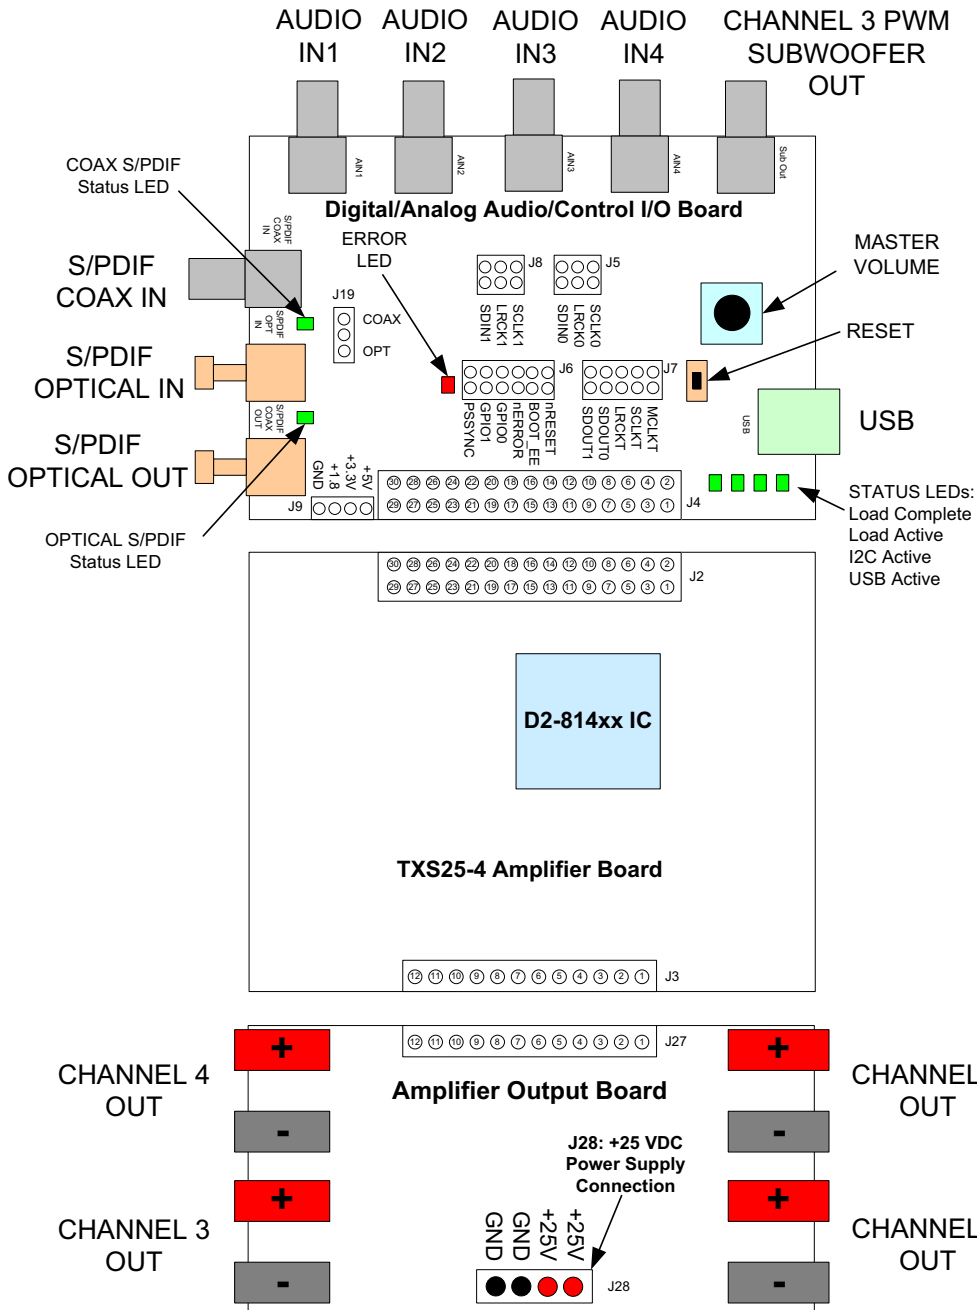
AUDIO IN1

AUDIO IN2

AUDIO IN3

AUDIO IN4

CHANNEL 3 PWM SUBWOOFER OUT

AIN1 AIN2 AIN3 AIN4 Sub Out

COAX S/PDIF Status LED

Digital/Analog Audio/Control I/O Board

S/PDIF COAX IN

ERROR LED

J8 J5

MASTER VOLUME

S/PDIF COAX IN

J19 COAX OPT

S/PDIF OPT IN

SDIN1 LRCK1 SCLK1

SDIN0 LRCK0 SCLK0

RESET

S/PDIF OPTICAL IN

J6 J7

PSSYNC GPIO1 GPIO0 nERROR BOOT_EE nRESET

SDOUT1 SDOUT0 LRCKT SCLKT MCLKT

USB

USB

S/PDIF COAX OUT

S/PDIF OPTICAL OUT

GND +1.8 +3.3V +5V

J9

30 28 26 24 22 20 18 16 14 12 10 8 6 4 2
29 27 25 23 21 19 17 15 13 11 9 7 5 3 1

J4

STATUS LEDs: Load Complete Load Active I2C Active USB Active

OPTICAL S/PDIF Status LED

30 28 26 24 22 20 18 16 14 12 10 8 6 4 2
29 27 25 23 21 19 17 15 13 11 9 7 5 3 1

J2

D2-814xx IC

TXS25-4 Amplifier Board

12 11 10 9 8 7 6 5 4 3 2 1 J3

12 11 10 9 8 7 6 5 4 3 2 1 J27

+ +

CHANNEL 4 OUT

Amplifier Output Board

CHANNEL OUT

- -

J28: +25 VDC Power Supply Connection

+ +

CHANNEL 3 OUT

GND GND +25V +25V

CHANNEL OUT

- - J28